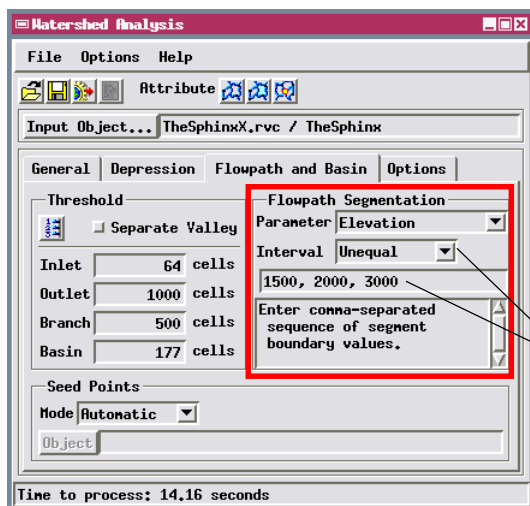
Watershed Analysis

File Options Help

Attribute

Input Object... TheSphinxX.rvc / TheSphinx

General | Depression | Flowpath and Basin | Options

Threshold

Separate Valley

| | | |
|---|---|---|
| Inlet | 64 | cells |
| Outlet | 1000 | cells |
| Branch | 500 | cells |
| Basin | 177 | cells |

Seed Points

Mode Automatic

Object

Flowpath Segmentation

Parameter Elevation

Interval Unequal

1500, 2000, 3000

Enter comma-separated sequence of segment boundary values.

Time to process: 14.16 seconds